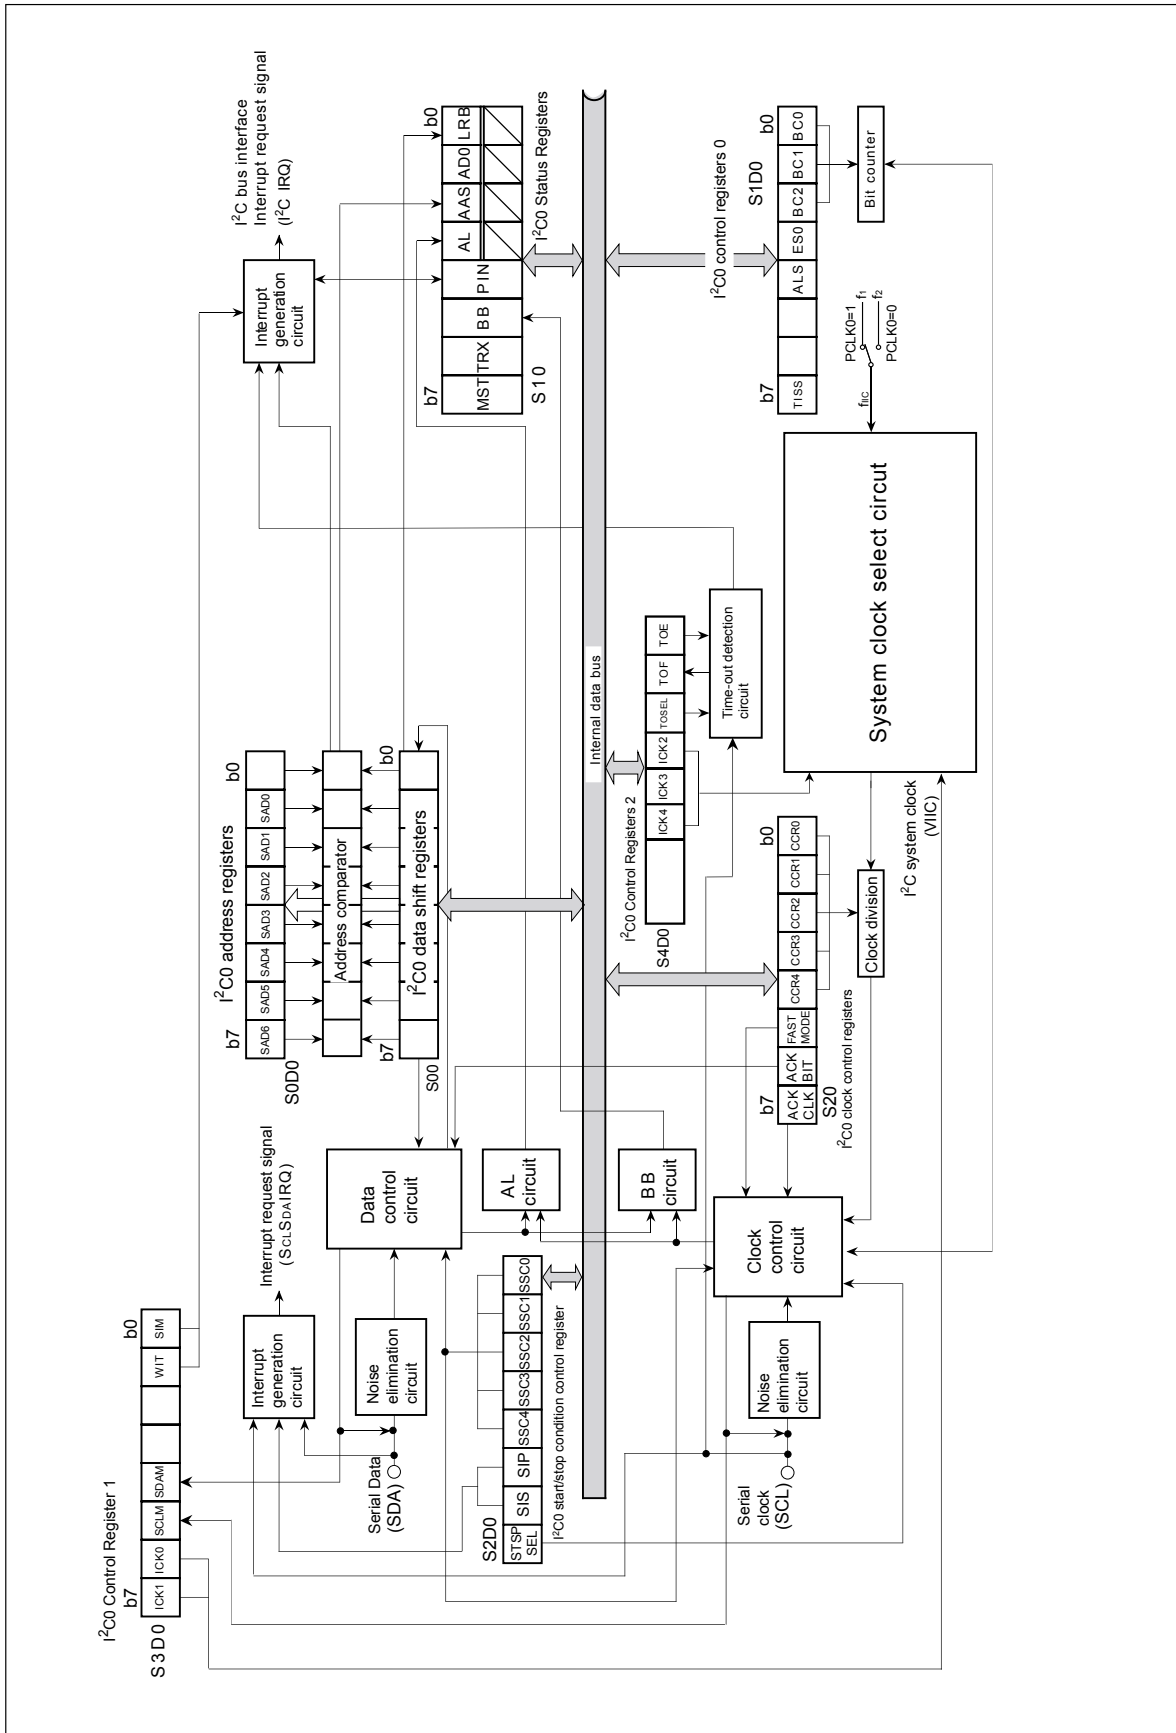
I$^2$C0 Control Register 1
S3D0
b7
ICK1 ICK0 SCLM SDAM WIT SIM
b0

Interrupt request signal (S$_{CL}$S$_{DA}$IRQ)

Interrupt generation circuit

Noise elimination circuit

Serial Data (SDA)

S2D0
STSP SEL | SIS | SIP | SSC4 | SSC3 | SSC2 | SSC1 | SSC0
I$^2$C0 start/stop condition control register

Serial clock (SCL)

Noise elimination circuit

Data control circuit

AL circuit

BB circuit

Clock control circuit

I$^2$C0 address registers
b7
SAD6 SAD5 SAD4 SAD3 SAD2 SAD1 SAD0
b0
S0D0

Address comparator

b7
I$^2$C0 data shift registers
b0
S00

b7
ACK CLK | ACK BIT | FAST MODE | CCR4 | CCR3 | CCR2 | CCR1 | CCR0
b0
S20
I$^2$C0 clock control registers

Clock division

I$^2$C0 Control Registers 2
S4D0
ICK4 ICK3 ICK2 TOSEL TOF TOE

Time-out detection circuit

Internal data bus

System clock select circuit

I$^2$C system clock (VIIC)

f$_{IIC}$
PCLK0=1 f$_1$
PCLK0=0 f$_2$

I$^2$C bus interface Interrupt request signal (I$^2$C IRQ)

Interrupt generation circuit

b7
MST TRX BB PIN AL AAS AD0 LRB
b0
S10
I$^2$C0 Status Registers

I$^2$C0 control registers 0
S1D0
b7
TISS ALS ES0 BC2 BC1 BC0
b0

Bit counter